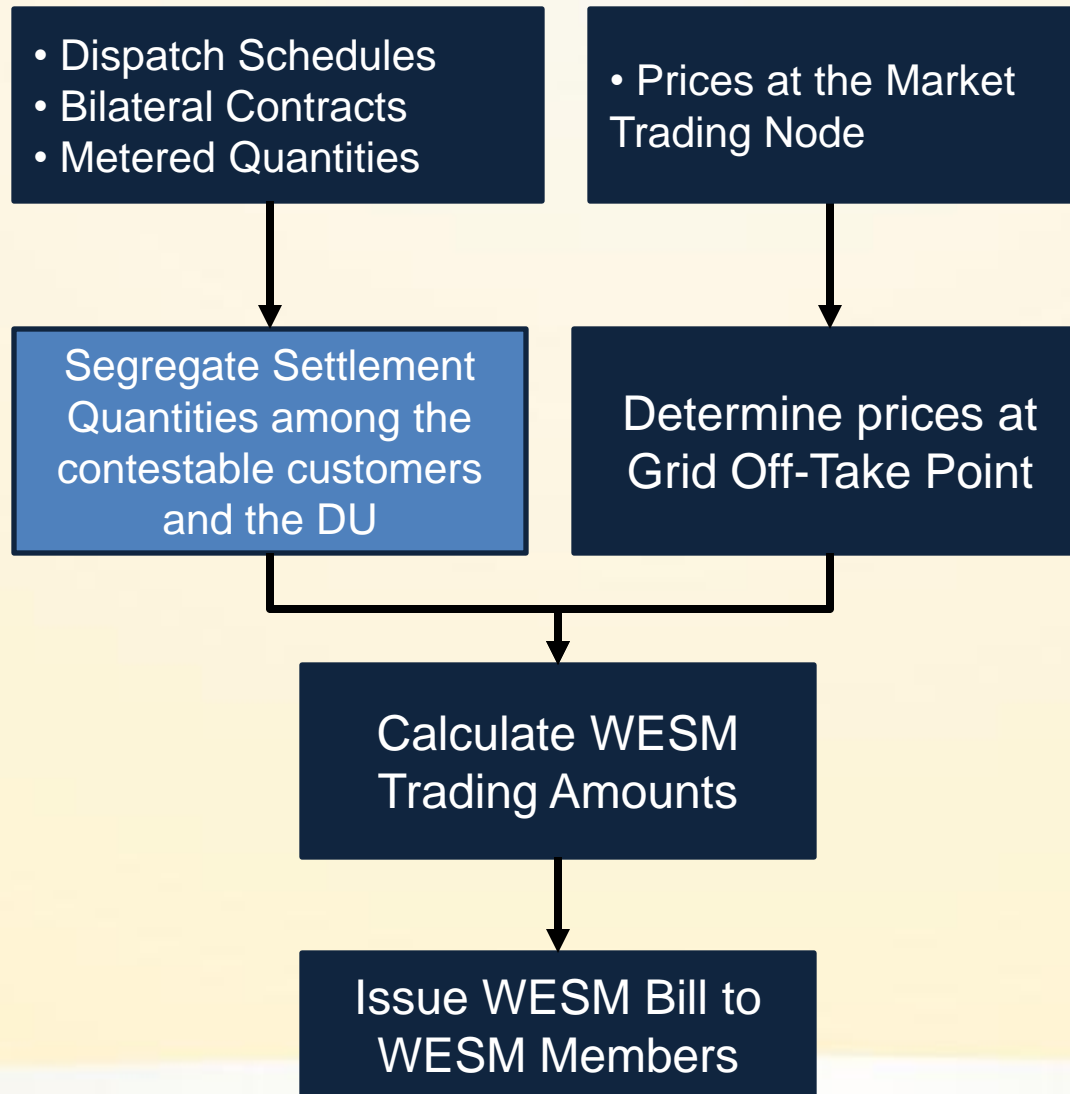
• Dispatch Schedules
• Bilateral Contracts
• Metered Quantities

• Prices at the Market Trading Node

Segregate Settlement Quantities among the contestable customers and the DU

Determine prices at Grid Off-Take Point

Calculate WESM Trading Amounts

Issue WESM Bill to WESM Members